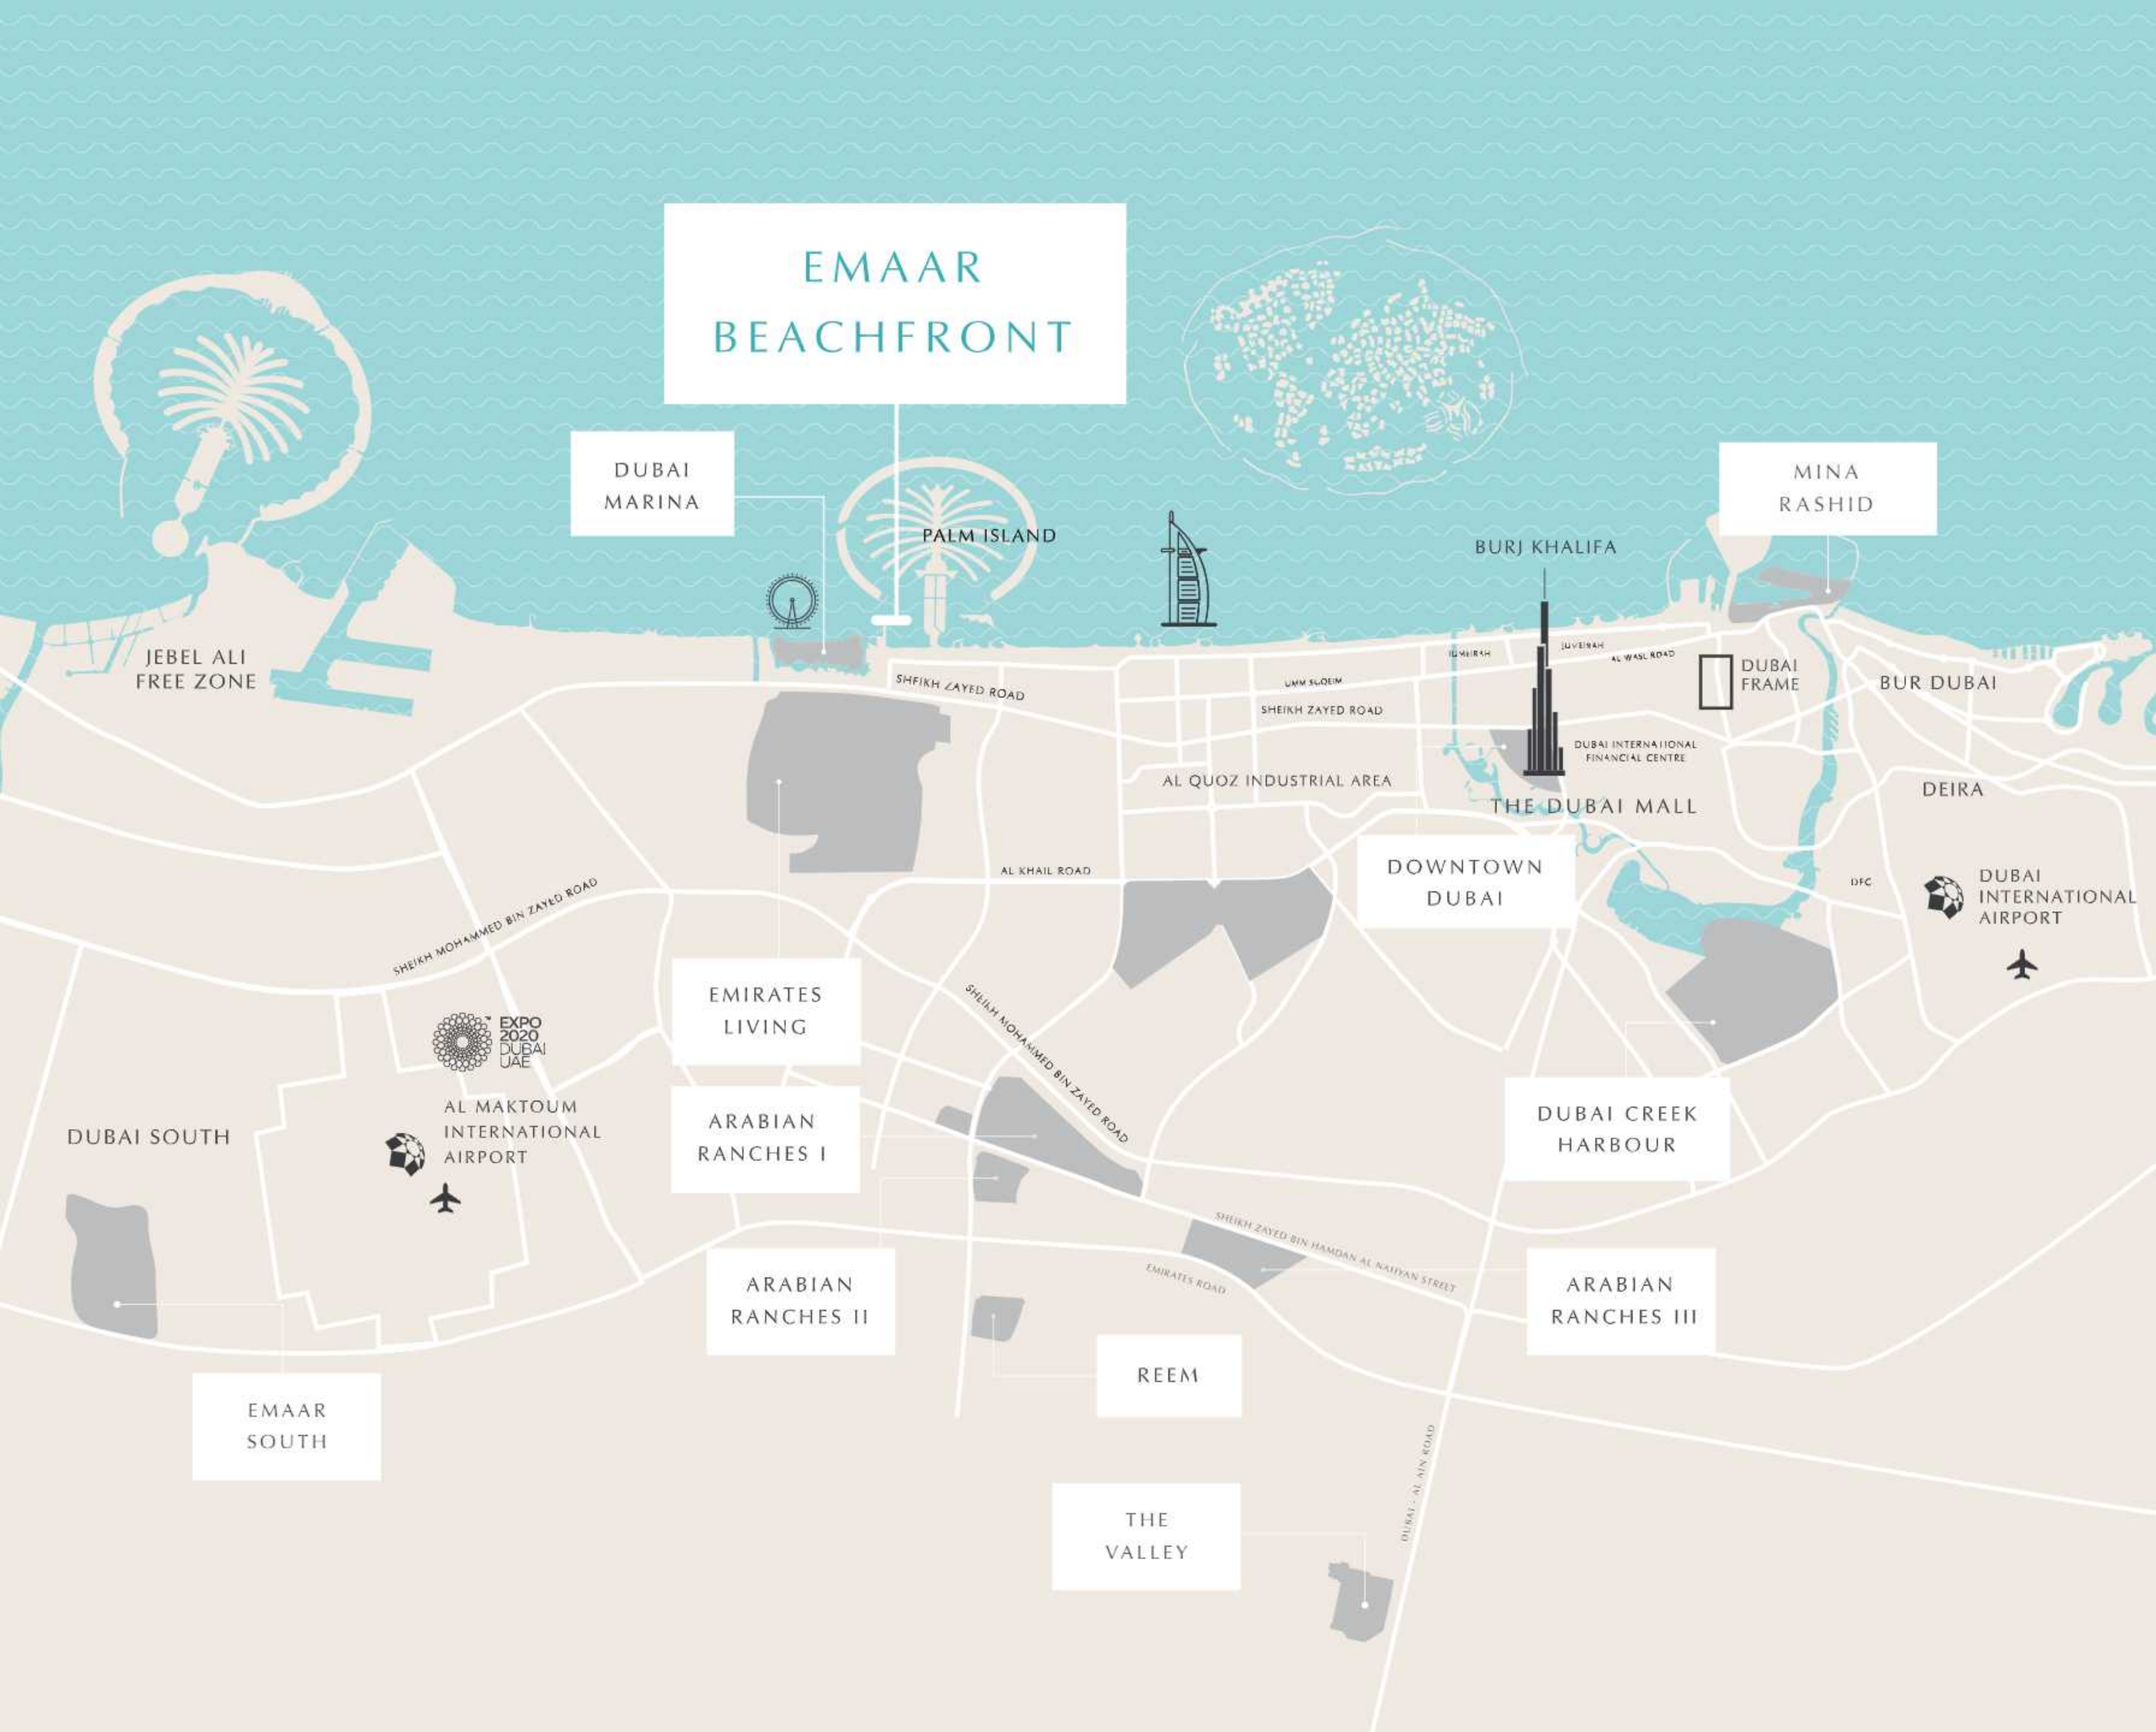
EMAAR BEACHFRONT

DUBAI MARINA

PALM ISLAND

MINA RASHID

BURJ KHALIFA

JEBEL ALI FREE ZONE

SHEIKH ZAYED ROAD

JUMEIRAH

JUMEIRAH

AL WASL ROAD

UMM SUQEIM

SHEIKH ZAYED ROAD

DUBAI FRAME

BUR DUBAI

DUBAI INTERNATIONAL FINANCIAL CENTRE

AL QUOZ INDUSTRIAL AREA

THE DUBAI MALL

DEIRA

AL KHAIL ROAD

DOWNTOWN DUBAI

DFC

DUBAI INTERNATIONAL AIRPORT

SHEIKH MOHAMMED BIN ZAYED ROAD

EMIRATES LIVING

SHEIKH MOHAMMED BIN ZAYED ROAD

EXPO 2020 DUBAI UAE

AL MAKTOUM INTERNATIONAL AIRPORT

DUBAI SOUTH

ARABIAN RANCHES I

DUBAI CREEK HARBOUR

SHEIKH ZAYED BIN HAMDAN AL NAHYAN STREET

EMIRATES ROAD

ARABIAN RANCHES II

ARABIAN RANCHES III

REEM

EMAAR SOUTH

THE VALLEY

DUBAI - AL AIN ROAD